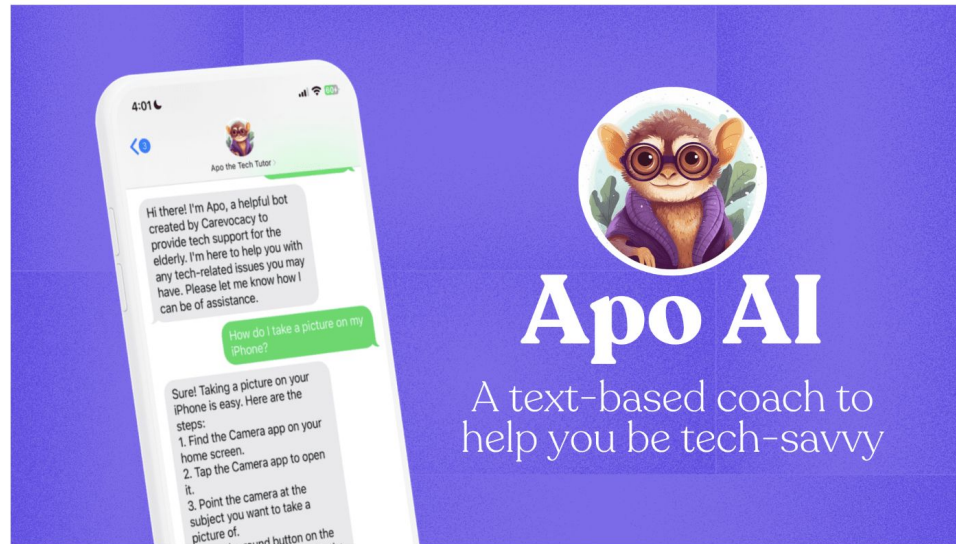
4:01

3

Apo the Tech Tutor

Hi there! I'm Apo, a helpful bot created by Carevocacy to provide tech support for the elderly. I'm here to help you with any tech-related issues you may have. Please let me know how I can be of assistance.

How do I take a picture on my iPhone?

Sure! Taking a picture on your iPhone is easy. Here are the steps:
1. Find the Camera app on your home screen.
2. Tap the Camera app to open it.
3. Point the camera at the subject you want to take a picture of.
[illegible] round button on the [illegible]

Apo AI

A text-based coach to help you be tech-savvy